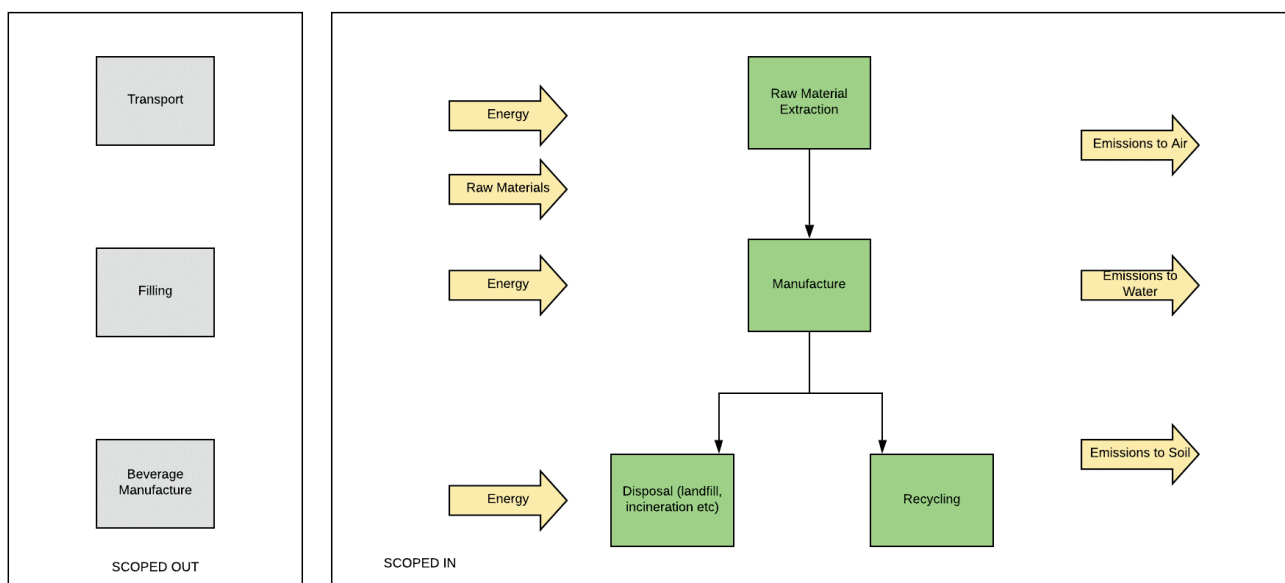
Transport

Filling

Beverage Manufacture

SCOPED OUT

Energy

Raw Materials

Energy

Energy

Raw Material Extraction

Manufacture

Disposal (landfill, incineration etc)

Recycling

Emissions to Air

Emissions to Water

Emissions to Soil

SCOPED IN